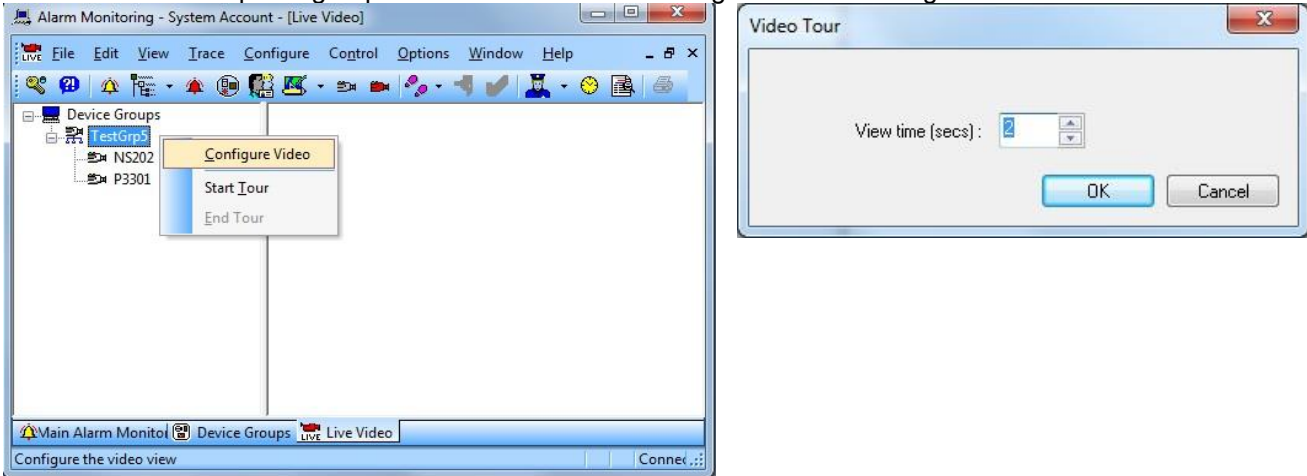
Alarm Monitoring - System Account - [Live Video]

LIVE File Edit View Trace Configure Control Options Window Help

Device Groups
TestGrp5
NS202
P3301

Configure Video
Start Tour
End Tour

Main Alarm Monitol Device Groups LIVE Live Video

Configure the video view

Connec

Video Tour

View time (secs) : 2

OK Cancel